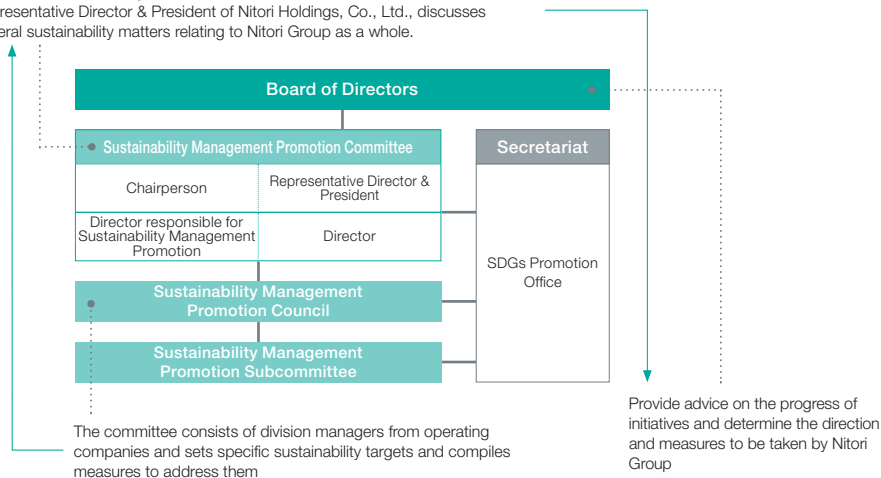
resentative Director & President of Nitori Holdings, Co., Ltd., discusses
eral sustainability matters relating to Nitori Group as a whole.

Board of Directors

Sustainability Management Promotion Committee

| Chairperson | Representative Director & President |
|---|---|
| Director responsible for Sustainability Management Promotion | Director |

Secretariat

SDGs Promotion Office

Sustainability Management Promotion Council

Sustainability Management Promotion Subcommittee

The committee consists of division managers from operating companies and sets specific sustainability targets and compiles measures to address them

Provide advice on the progress of initiatives and determine the direction and measures to be taken by Nitori Group